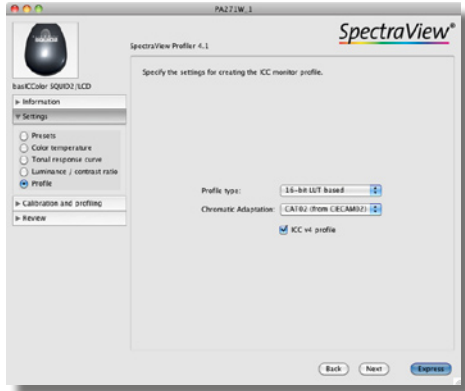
PA271W_1

SpectraView®

SpectraView Profiler 4.1

basICColor SQUID2/LCD

▸ Information

▾ Settings

Presets

Color temperature

Tonal response curve

Luminance / contrast ratio

Profile

▸ Calibration and profiling

▸ Review

Specify the settings for creating the ICC monitor profile.

Profile type: 16-bit LUT based

Chromatic Adaptation: CAT02 (from CIECAM02)

ICC v4 profile

Back Next Express